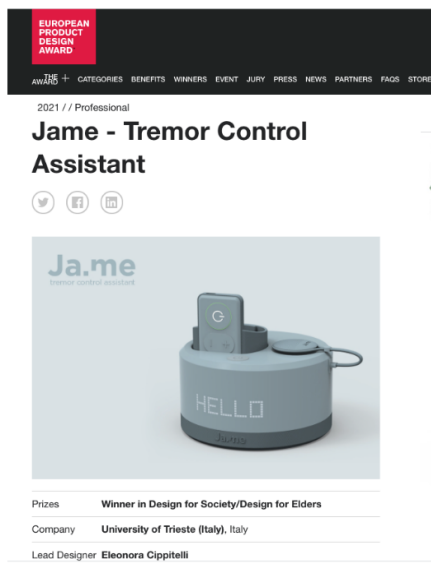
EUROPEAN PRODUCT DESIGN AWARD

THE AWARD + CATEGORIES BENEFITS WINNERS EVENT JURY PRESS NEWS PARTNERS FAQS STORE

2021 / / Professional

Jame - Tremor Control Assistant

Ja.me
tremor control assistant

HELLO

Ja.me

| Prizes | Winner in Design for Society/Design for Elders |
|---|---|
| Company | University of Trieste (Italy), Italy |
| Lead Designer | Eleonora Cippitelli |